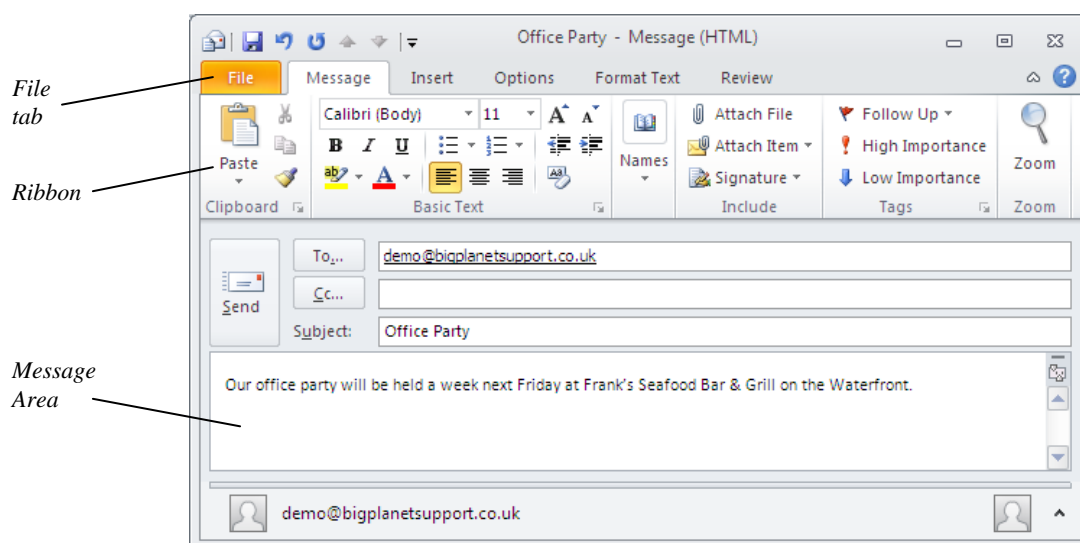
Office Party - Message (HTML)

File
tab

Ribbon

Message
Area

File | Message | Insert | Options | Format Text | Review

Paste
Clipboard

Calibri (Body) 11
B I U
Basic Text

Names

Attach File
Attach Item
Signature
Include

Follow Up
High Importance
Low Importance
Tags

Zoom
Zoom

Send

To...
demo@bigplanetsupport.co.uk

Cc...

Subject:
Office Party

Our office party will be held a week next Friday at Frank's Seafood Bar & Grill on the Waterfront.

demo@bigplanetsupport.co.uk